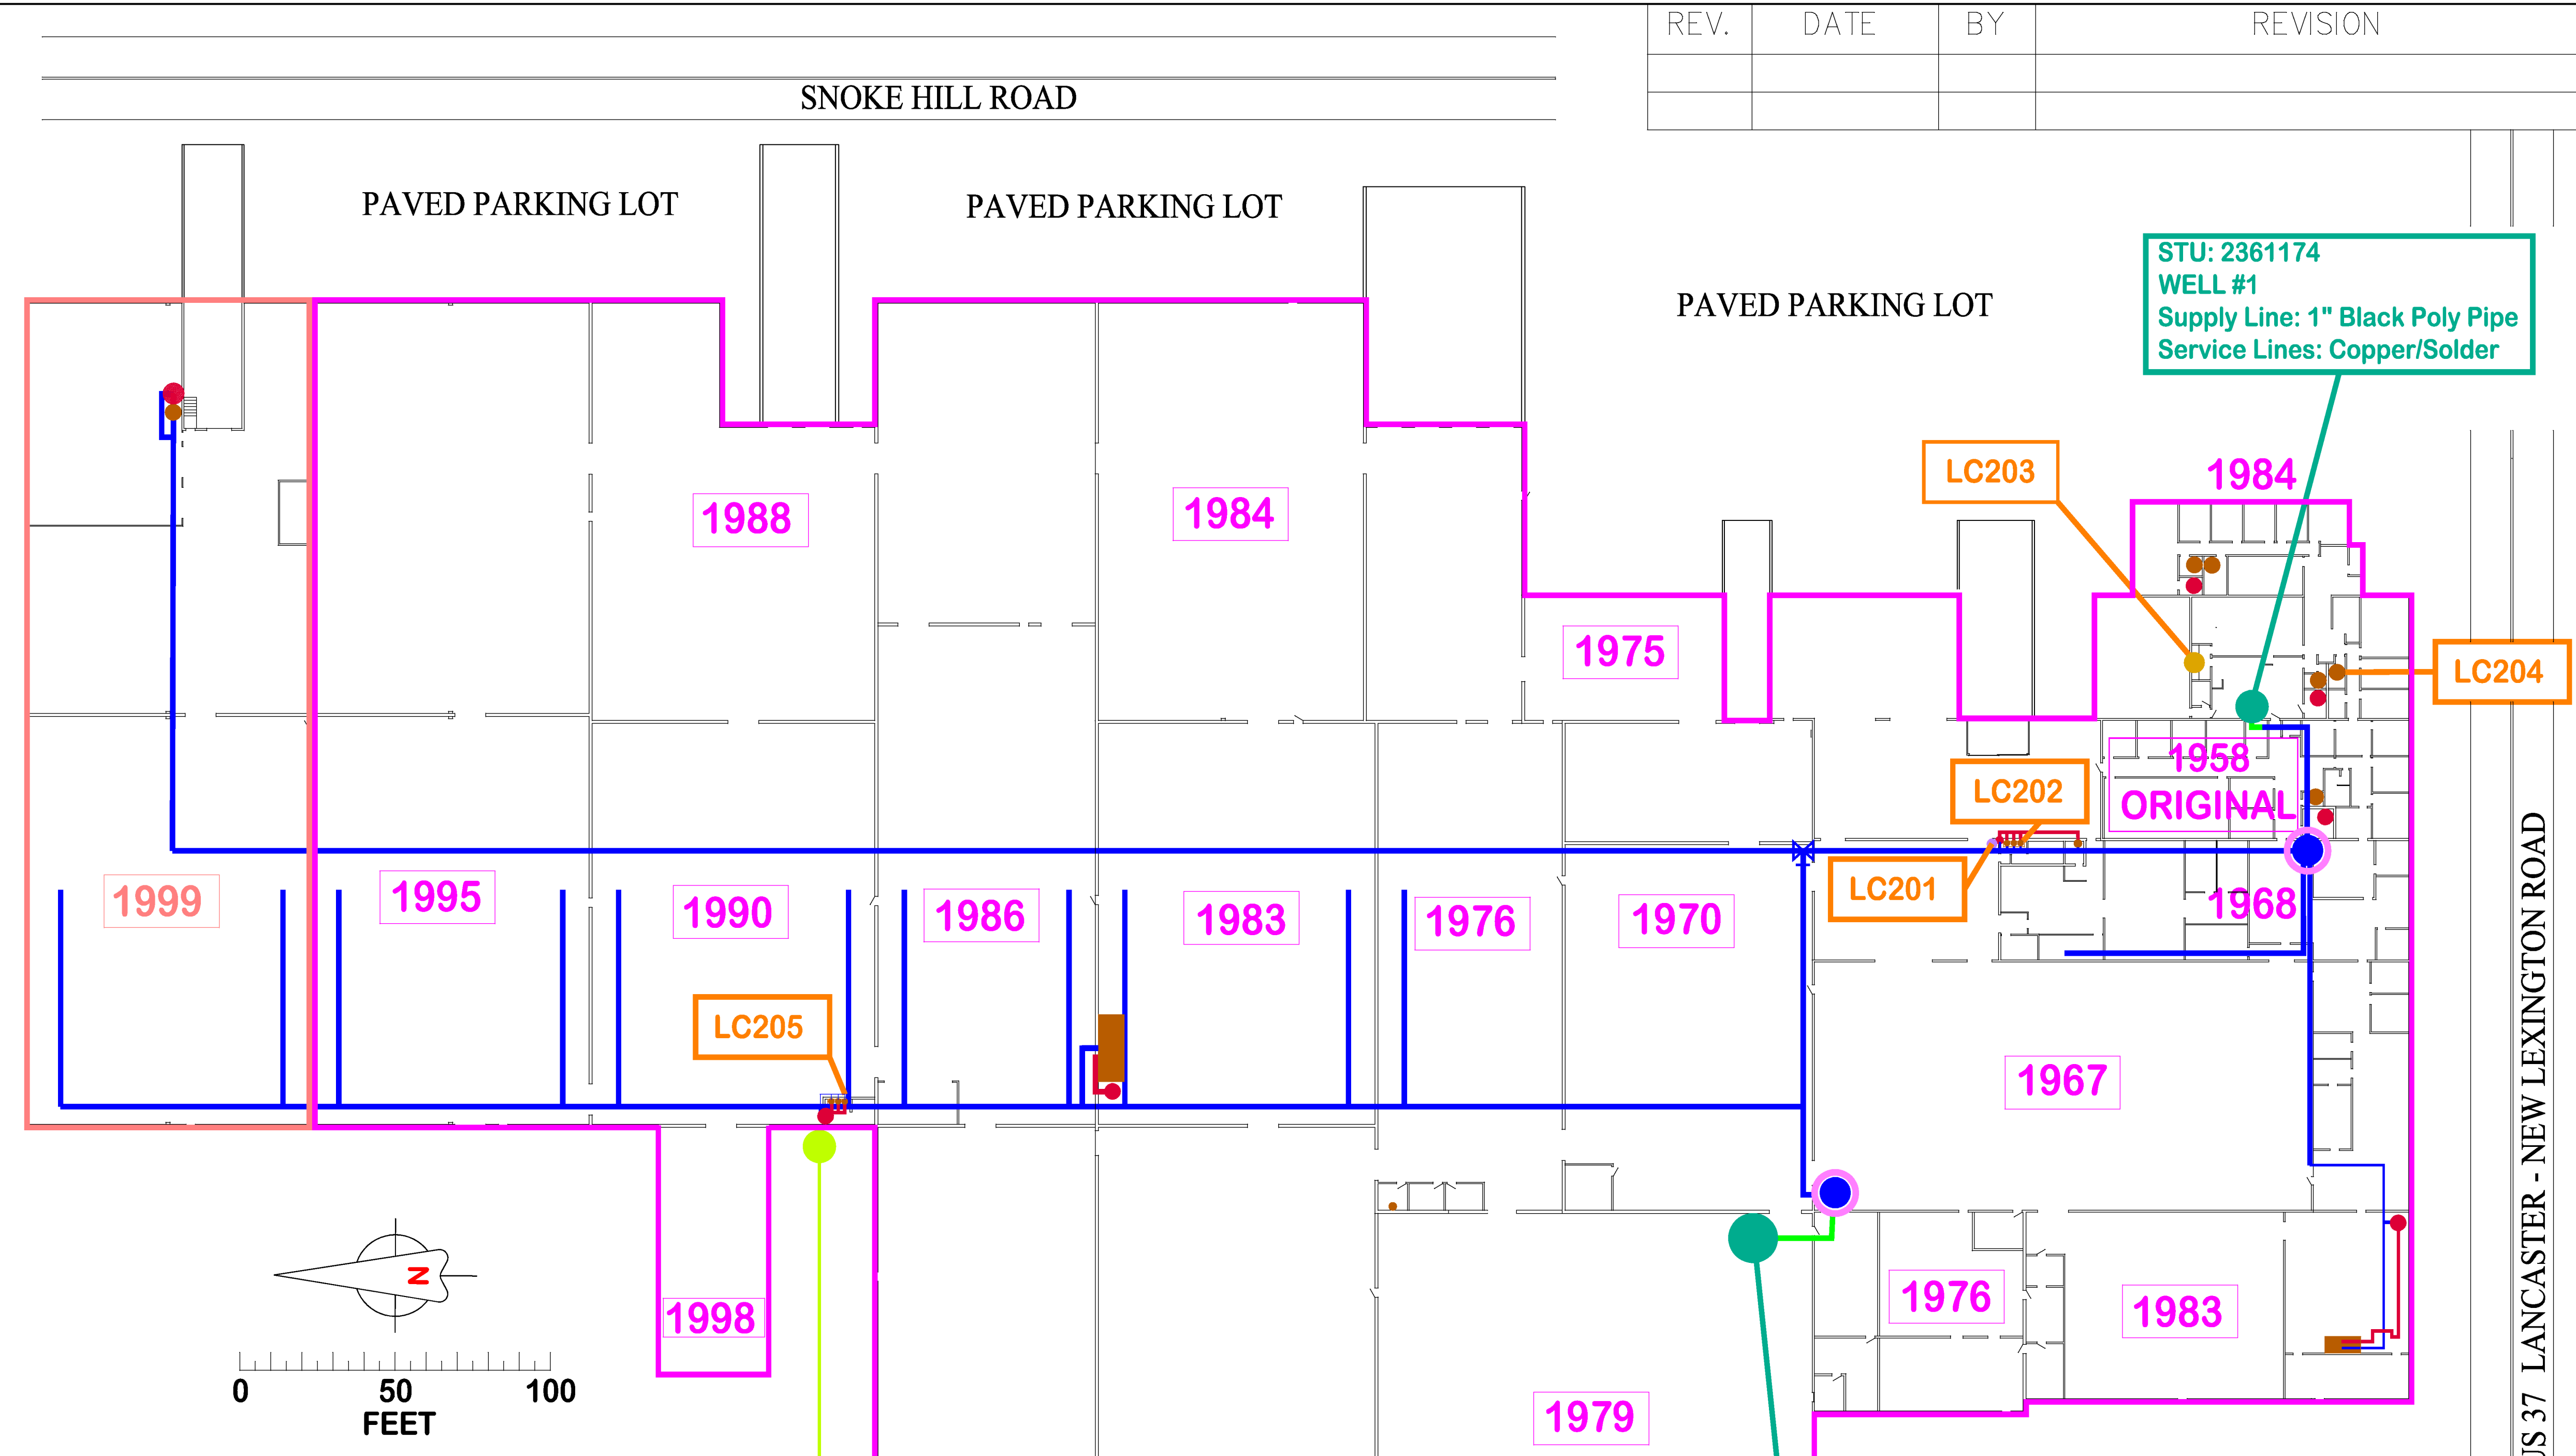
| REV. | DATE | BY | REVISION |
|---|---|---|---|
| | | | |
| | | | |

SNOKE HILL ROAD

PAVED PARKING LOT

PAVED PARKING LOT

PAVED PARKING LOT

STU: 2361174
WELL #1
Supply Line: 1" Black Poly Pipe
Service Lines: Copper/Solder

LC203

1984

1988

1984

1975

LC204

1958
ORIGINAL

LC202

LC201

1999

1995

1990

1986

1983

1976

1970

1968

LC205

1967

N

1998

1976

1983

0 50 100
FEET

1979

US 37 LANCASTER - NEW LEXINGTON ROAD